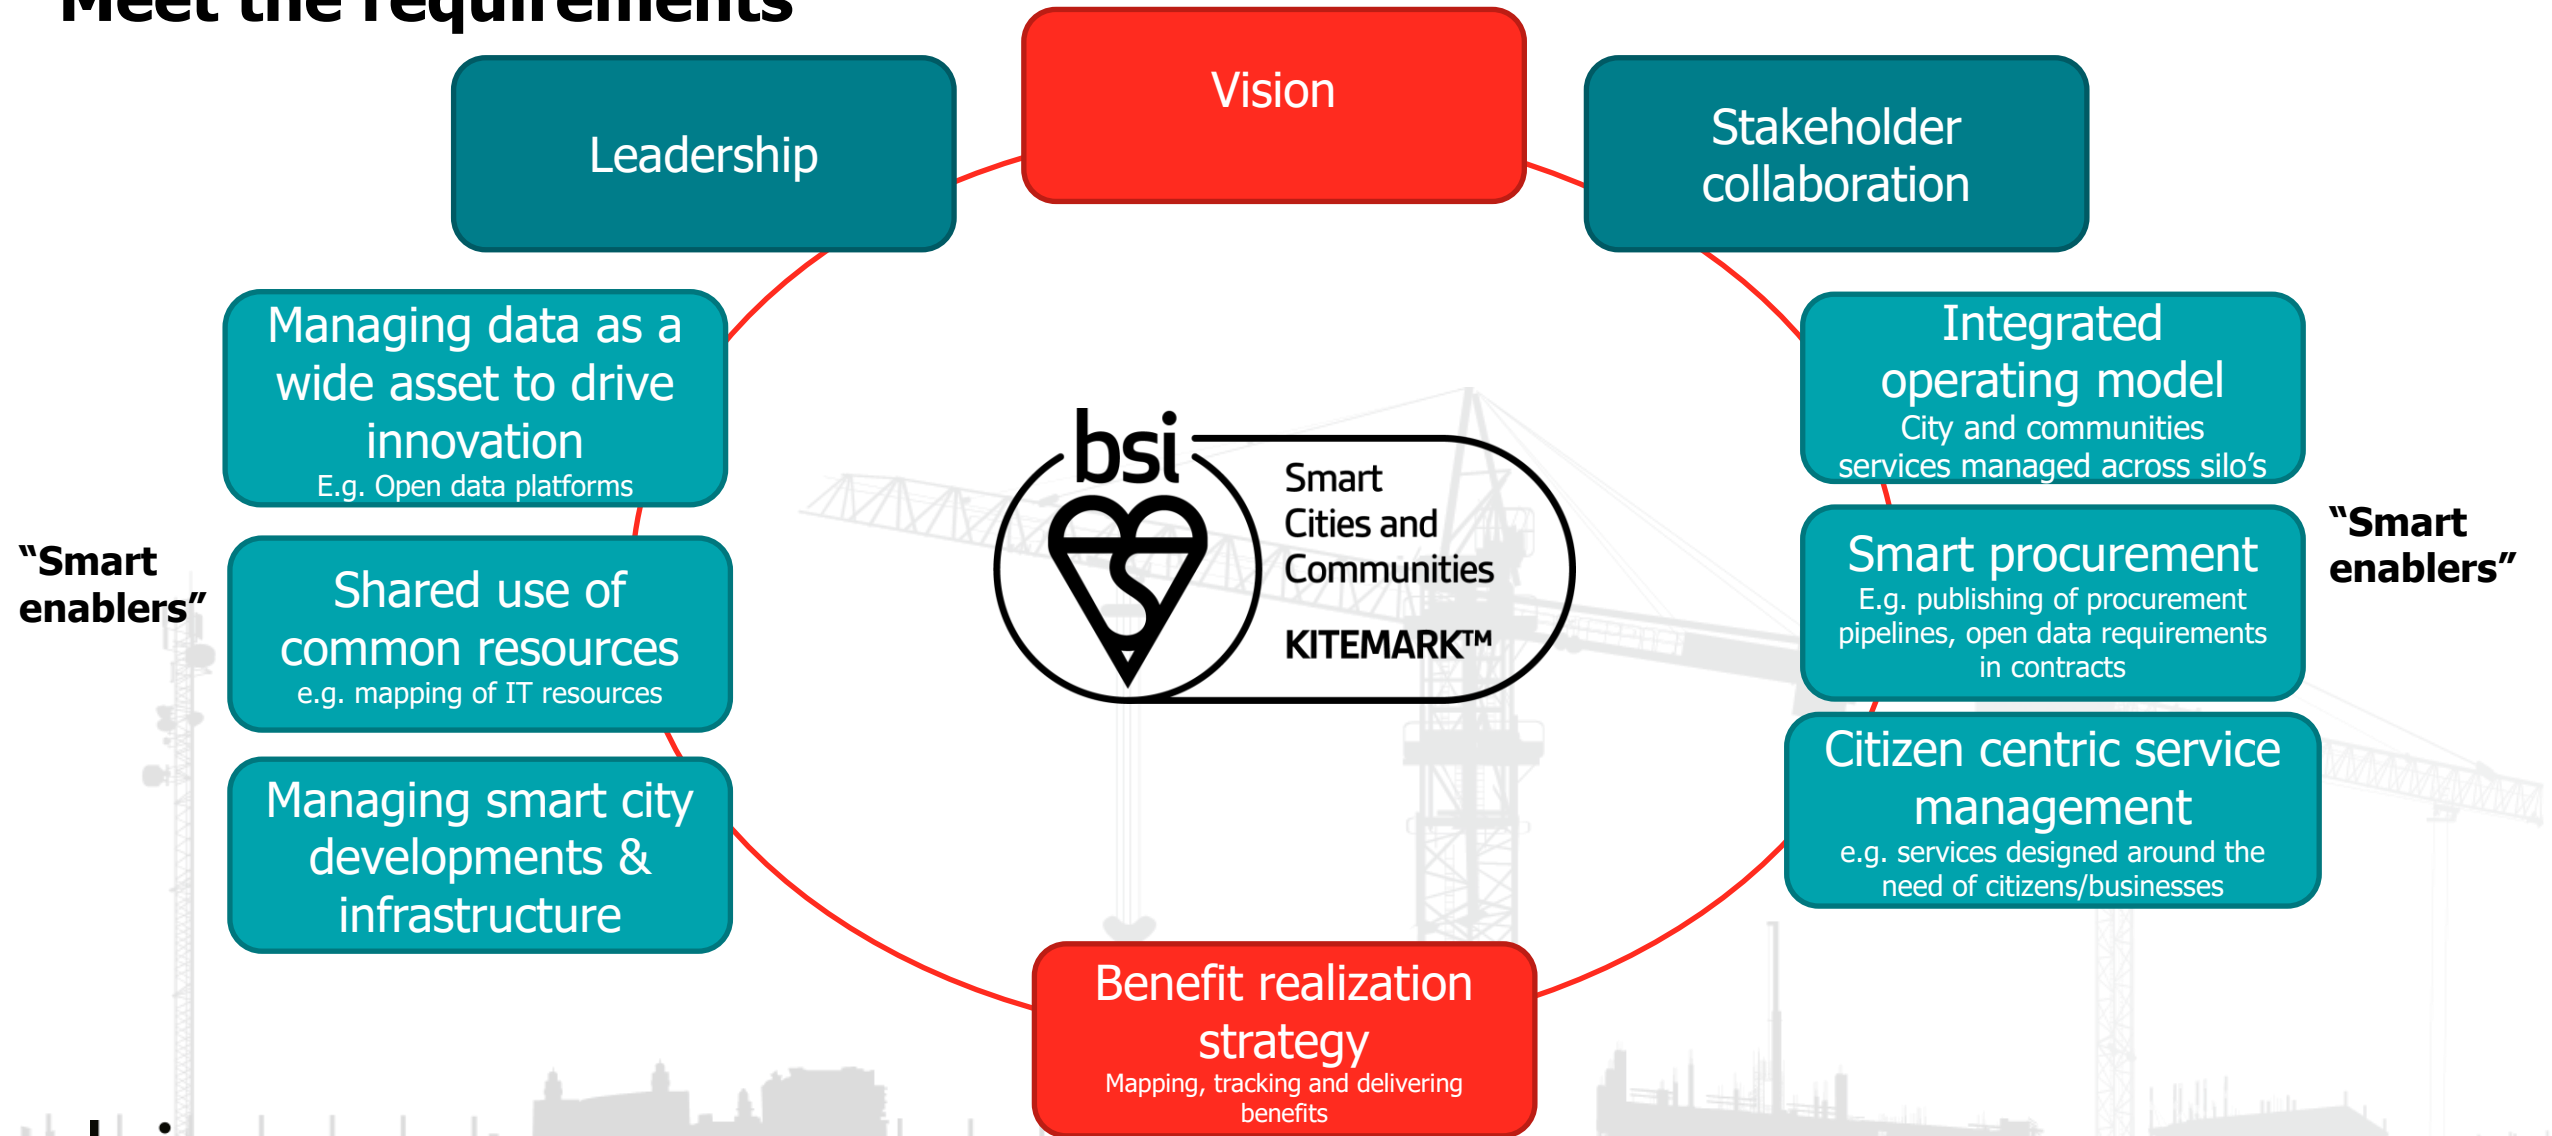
Meet the requirements

Vision

Leadership

Stakeholder collaboration

Managing data as a wide asset to drive innovation
E.g. Open data platforms

Integrated operating model
City and communities services managed across silo's

"Smart enablers"

Shared use of common resources
e.g. mapping of IT resources

bsi
Smart Cities and Communities
KITEMARK™

Smart procurement
E.g. publishing of procurement pipelines, open data requirements in contracts

"Smart enablers"

Managing smart city developments & infrastructure

Citizen centric service management
e.g. services designed around the need of citizens/businesses

Benefit realization strategy
Mapping, tracking and delivering benefits